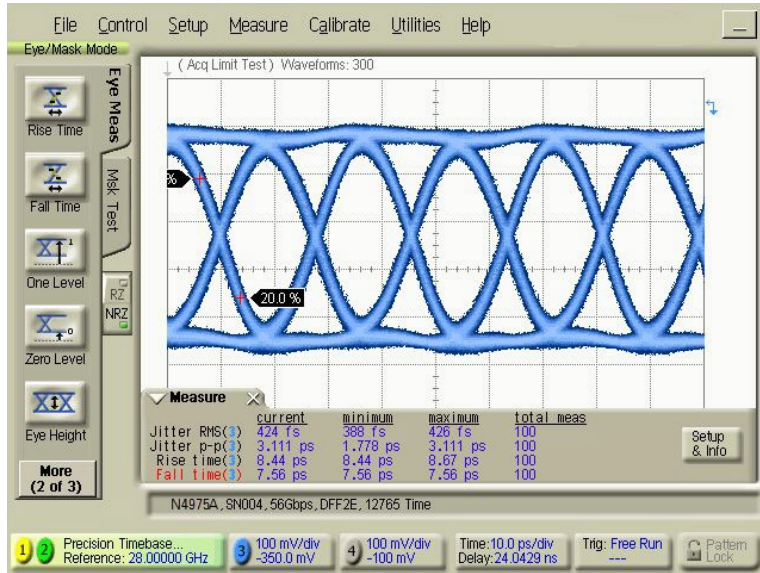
File Control Setup Measure Calibrate Utilities Help

Eye/Mask Mode

Eye Meas

Msk Test

Rise Time

Fall Time

One Level

Zero Level

Eye Height

More (2 of 3)

RZ

NRZ

( Acq Limit Test ) Waveforms: 300

%

20.0 %

Measure

| | current | minimum | maximum | total meas |
|---|---|---|---|---|
| Jitter RMS(3) | 424 fs | 388 fs | 426 fs | 100 |
| Jitter p-p(3) | 3.111 ps | 1.778 ps | 3.111 ps | 100 |
| Rise time(3) | 8.44 ps | 8.44 ps | 8.67 ps | 100 |
| Fall time(3) | 7.56 ps | 7.56 ps | 7.56 ps | 100 |

Setup & Info

N4975A, SN004, 56Gbps, DFF2E, 12765 Time

1 2 Precision Timebase... Reference: 28.00000 GHz

3 100 mV/div -350.0 mV

4 100 mV/div -100 mV

Time:10.0 ps/div Delay:24.0429 ns

Trig: Free Run ---

Pattern Lock